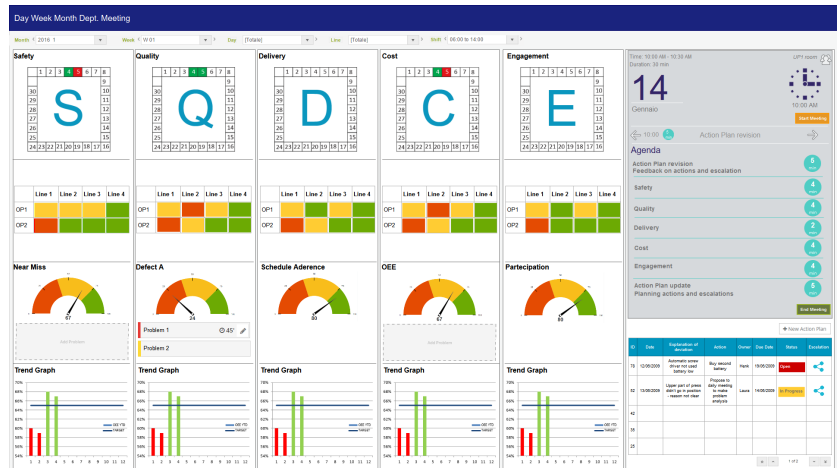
Day Week Month Dept. Meeting

Month 2016 1 Week W 01 Day [Totale] Line [Totale] Shift 06:00 to 14:00

Safety

S

Quality

Q

Delivery

D

Cost

C

Engagement

E

| | Line 1 | Line 2 | Line 3 | Line 4 |
|---|---|---|---|---|
| OP1 | | | | |
| OP2 | | | | |

Near Miss

67

Add Problem

Defect A

24

Problem 1 45'

Problem 2

Schedule Aderence

80

OEE

24

Add Problem

Partecipation

80

Trend Graph

Trend Graph

Trend Graph

Trend Graph

Trend Graph

Time: 10:50 AM - 10:35 AM
Duration: 35 min

14
Gennaio

10:00 AM

Start Meeting

10:00 Action Plan revision

Agenda

Action Plan revision
Feedback on actions and escalation 5 min

Safety 4 min

Quality 4 min

Delivery 2 min

Cost 4 min

Engagement 4 min

Action Plan update
Planning actions and escalations 5 min

End Meeting

+ New Action Plan

| ID | Date | Explanation of deviation | Action | Owner | Due Date | Status | Escalation |
|---|---|---|---|---|---|---|---|
| 78 | 12/06/2009 | Automatic screw driver not used battery low | Buy second battery | Hank | 15/06/2009 | Open | |
| 82 | 13/06/2009 | Upper part of press didn't go in position - reason not clear | Propose to daily meeting to make problem analysis | Laura | 16/06/2009 | In Progress | |
| 42 | | | | | | | |
| 35 | | | | | | | |
| 23 | | | | | | | |

1 of 2